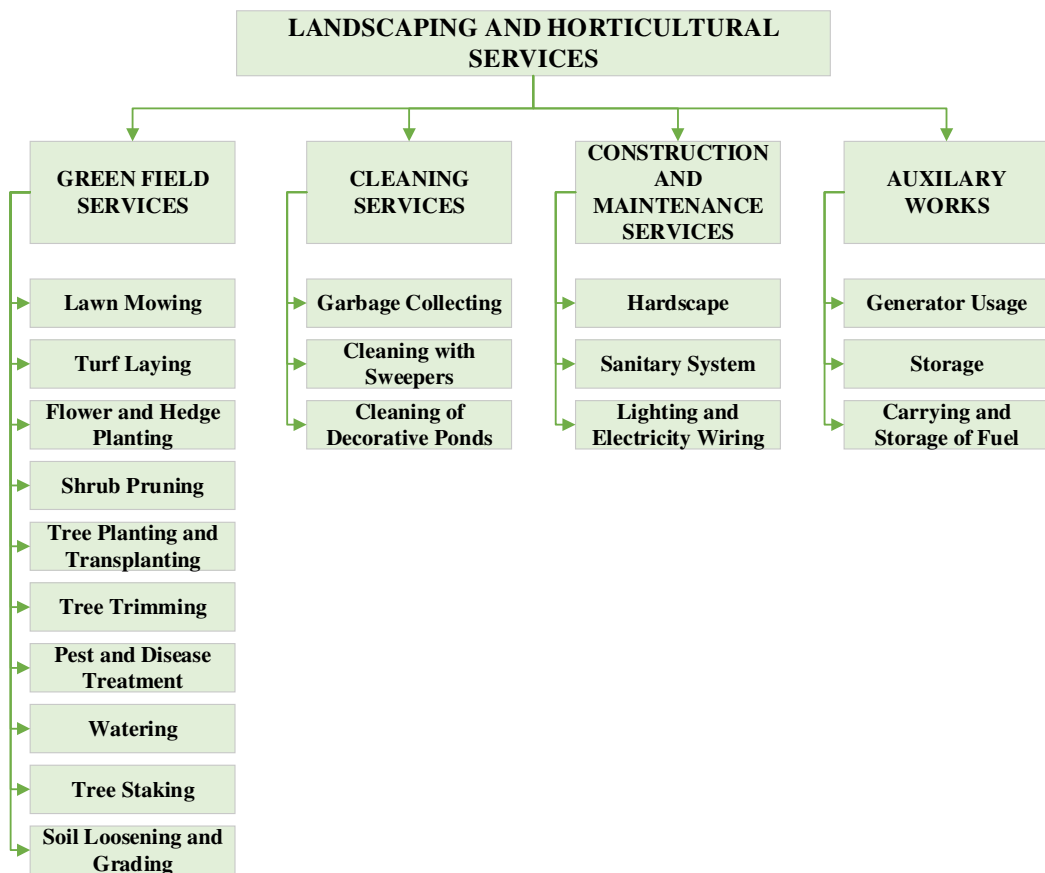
LANDSCAPING AND HORTICULTURAL SERVICES

GREEN FIELD SERVICES

Lawn Mowing

Turf Laying

Flower and Hedge Planting

Shrub Pruning

Tree Planting and Transplanting

Tree Trimming

Pest and Disease Treatment

Watering

Tree Staking

Soil Loosening and Grading

CLEANING SERVICES

Garbage Collecting

Cleaning with Sweepers

Cleaning of Decorative Ponds

CONSTRUCTION AND MAINTENANCE SERVICES

Hardscape

Sanitary System

Lighting and Electricity Wiring

AUXILARY WORKS

Generator Usage

Storage

Carrying and Storage of Fuel